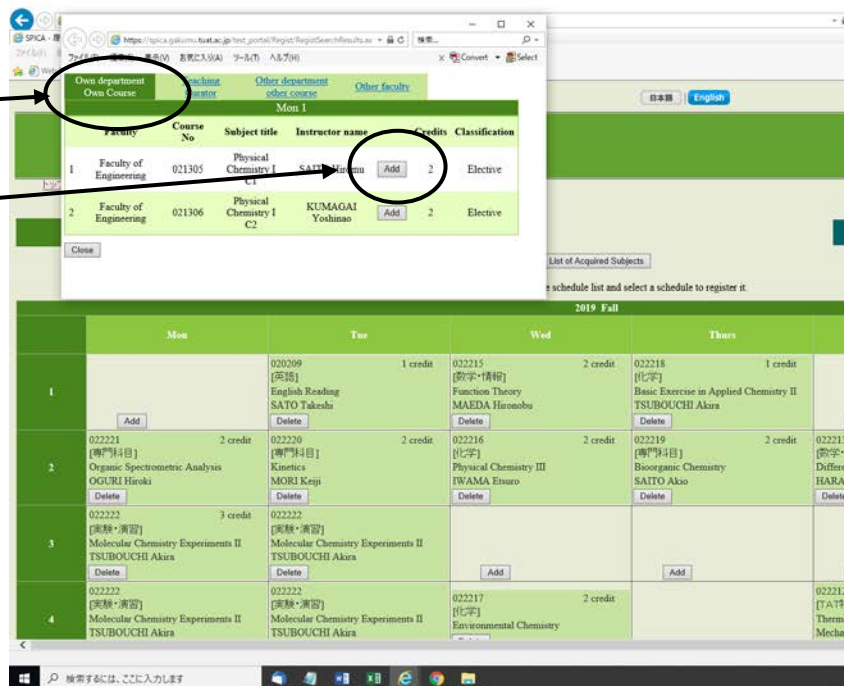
SPICA
https://spica.gakumu.tuat.ac.jp/test_portal/Regist/RegistSearchResults.as
検索...
ファイル(F) 編集(E) 表示(V) お気に入り(A) ツール(T) ヘルプ(H)
Convert Select

Own department Own Course | Teaching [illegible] | Other department other course | Other faculty

Mon 1

| | Faculty | Course No | Subject title | Instructor name | | Credits | Classification |
|---|---|---|---|---|---|---|---|
| 1 | Faculty of Engineering | 021305 | Physical Chemistry I C1 | SAITO Hiromu | Add | 2 | Elective |
| 2 | Faculty of Engineering | 021306 | Physical Chemistry I C2 | KUMAGAI Yoshinao | Add | 2 | Elective |

Close

日本語 English

List of Acquired Subjects

e schedule list and select a schedule to register it.

2019 Fall

| | Mon | Tue | Wed | Thurs | |
|---|---|---|---|---|---|
| 1 | Add | 020209 1 credit [英語] English Reading SATO Takeshi Delete | 022215 2 credit [数学・情報] Function Theory MAEDA Hironobu Delete | 022218 1 credit [化学] Basic Exercise in Applied Chemistry II TSUBOUCHI Akira Delete | |
| 2 | 022221 2 credit [専門科目] Organic Spectrometric Analysis OGURI Hiroki Delete | 022220 2 credit [専門科目] Kinetics MORI Keiji Delete | 022216 2 credit [化学] Physical Chemistry III IWAMA Etsuro Delete | 022219 2 credit [専門科目] Bioorganic Chemistry SAITO Akio Delete | 02221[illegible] [数学・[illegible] Differ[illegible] HARA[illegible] Delete |
| 3 | 022222 3 credit [実験・演習] Molecular Chemistry Experiments II TSUBOUCHI Akira Delete | 022222 [実験・演習] Molecular Chemistry Experiments II TSUBOUCHI Akira Delete | Add | Add | |
| 4 | 022222 [実験・演習] Molecular Chemistry Experiments II TSUBOUCHI Akira | 022222 [実験・演習] Molecular Chemistry Experiments II TSUBOUCHI Akira | 022217 2 credit [化学] Environmental Chemistry | | 02221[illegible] [TAT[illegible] Therm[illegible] Mecha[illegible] |

検索するには、ここに入力します